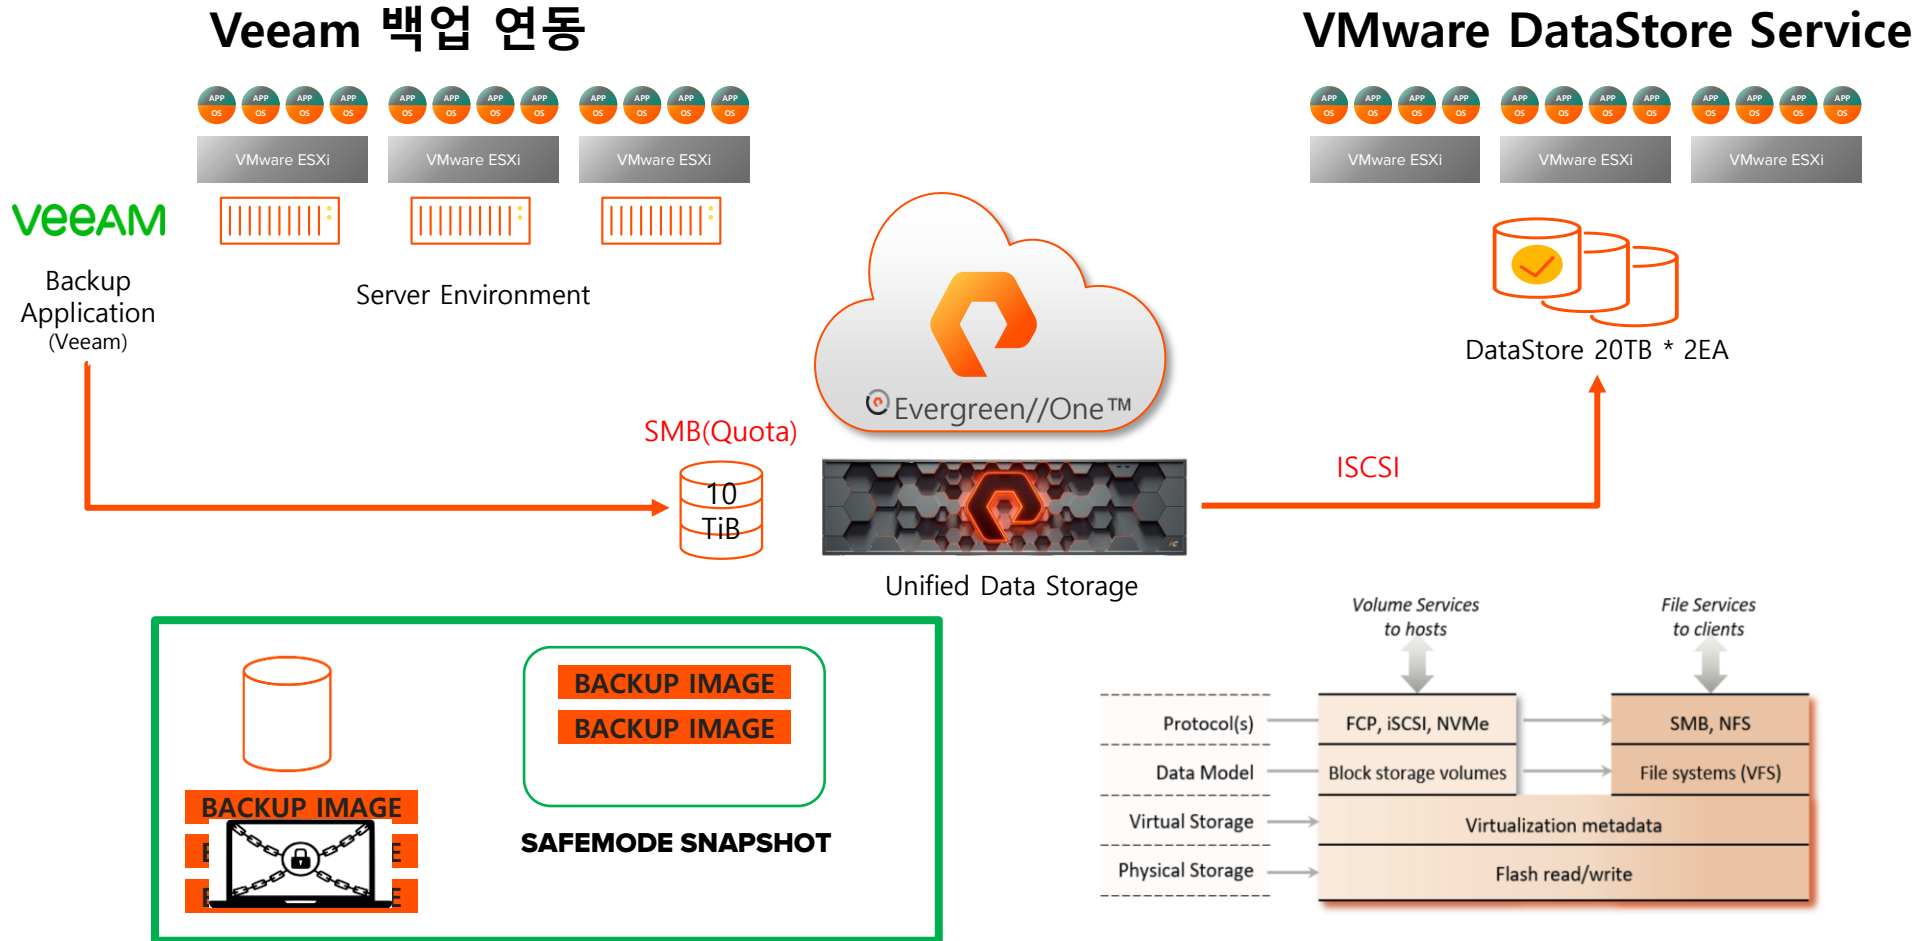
Veeam 백업 연동

VMware DataStore Service

APP OS APP OS APP OS APP OS APP OS APP OS APP OS APP OS APP OS APP OS APP OS APP OS

VMware ESXi VMware ESXi VMware ESXi

APP OS APP OS APP OS APP OS APP OS APP OS APP OS APP OS APP OS APP OS APP OS APP OS

VMware ESXi VMware ESXi VMware ESXi

veeAM

Backup Application (Veeam)

Server Environment

DataStore 20TB * 2EA

Evergreen//One™

SMB(Quota)

10 TiB

ISCSI

Unified Data Storage

BACKUP IMAGE

E E

E E

BACKUP IMAGE

BACKUP IMAGE

SAFEMODE SNAPSHOT

Volume Services to hosts

File Services to clients

| Protocol(s) | FCP, iSCSI, NVMe | SMB, NFS |
|---|---|---|
| Data Model | Block storage volumes | File systems (VFS) |
| Virtual Storage | Virtualization metadata | |
| Physical Storage | Flash read/write | |